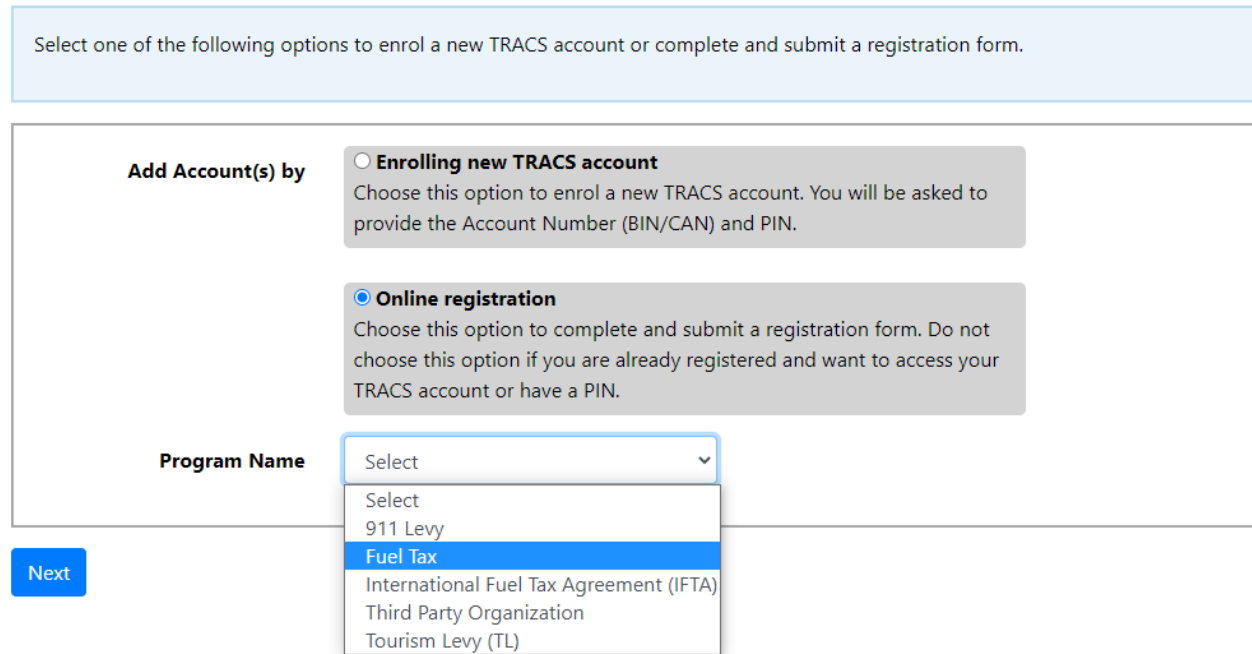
Select one of the following options to enrol a new TRACS account or complete and submit a registration form.

Add Account(s) by

Enrolling new TRACS account
Choose this option to enrol a new TRACS account. You will be asked to provide the Account Number (BIN/CAN) and PIN.

Online registration
Choose this option to complete and submit a registration form. Do not choose this option if you are already registered and want to access your TRACS account or have a PIN.

Program Name

Select

Select
911 Levy
Fuel Tax
International Fuel Tax Agreement (IFTA)
Third Party Organization
Tourism Levy (TL)

Next